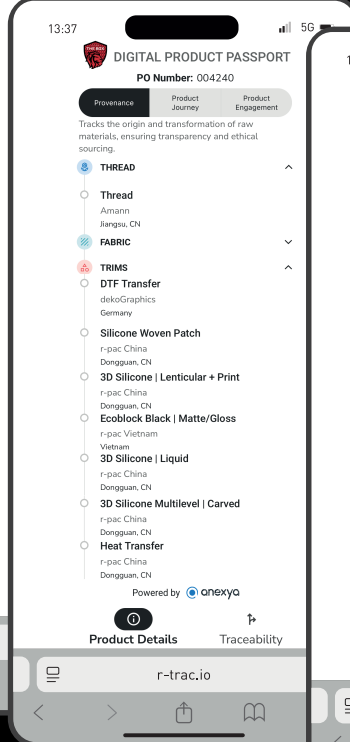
13:37
5G

THE BOX

DIGITAL PRODUCT PASSPORT

PO Number: 004240

Provenance
Product Journey
Product Engagement

Tracks the origin and transformation of raw materials, ensuring transparency and ethical sourcing.

THREAD

Thread
Amann
Jiangsu, CN

FABRIC

TRIMS

DTF Transfer
dekoGraphics
Germany

Silicone Woven Patch
r-pac China
Dongguan, CN

3D Silicone | Lenticular + Print
r-pac China
Dongguan, CN

Ecoblock Black | Matte/Gloss
r-pac Vietnam
Vietnam

3D Silicone | Liquid
r-pac China
Dongguan, CN

3D Silicone Multilevel | Carved
r-pac China
Dongguan, CN

Heat Transfer
r-pac China
Dongguan, CN

Powered by anexya

Product Details
Traceability

r-trac.io